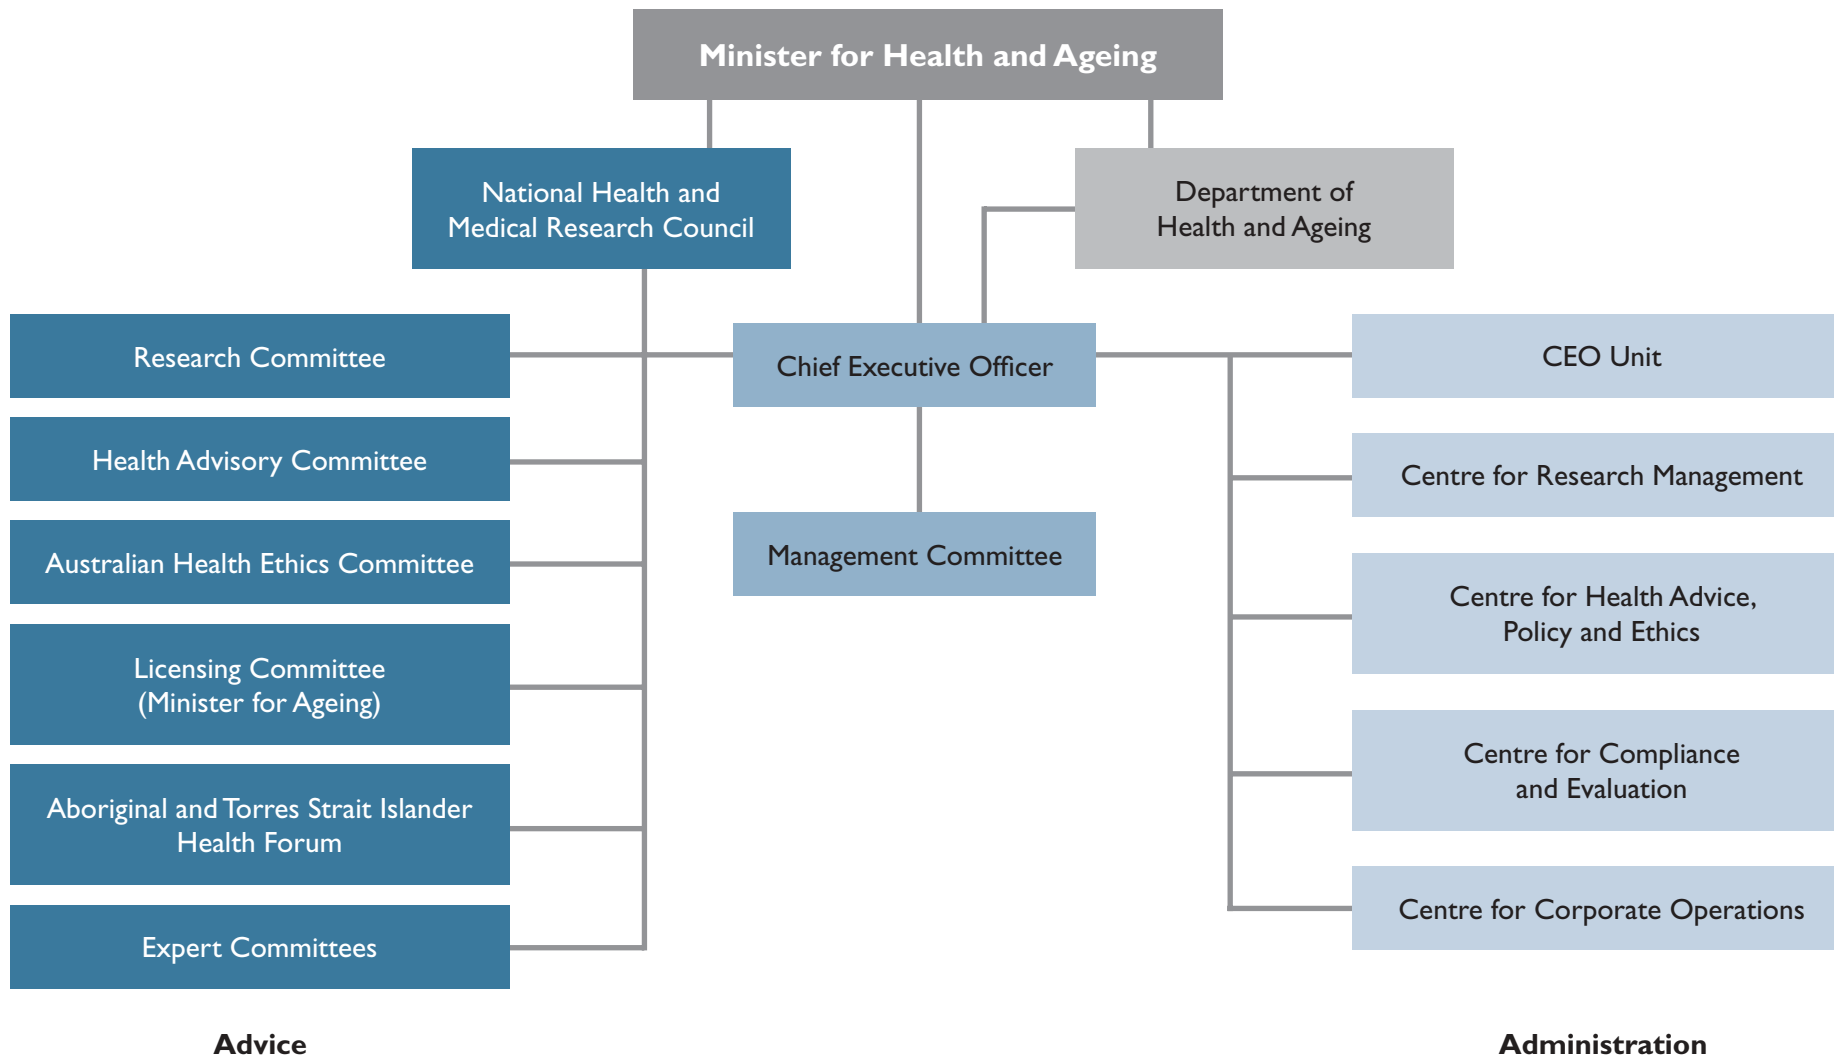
Minister for Health and Ageing

National Health and Medical Research Council

Department of Health and Ageing

Chief Executive Officer

Management Committee

Research Committee

Health Advisory Committee

Australian Health Ethics Committee

Licensing Committee (Minister for Ageing)

Aboriginal and Torres Strait Islander Health Forum

Expert Committees

CEO Unit

Centre for Research Management

Centre for Health Advice, Policy and Ethics

Centre for Compliance and Evaluation

Centre for Corporate Operations

Advice

Administration